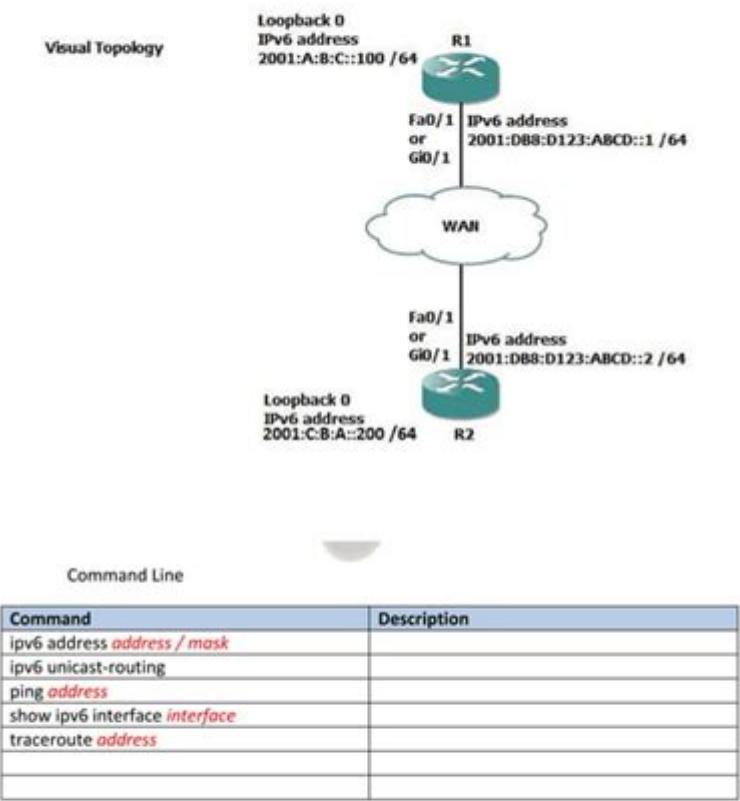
Visual Topology

Loopback 0
IPv6 address
2001:A:B:C::100 /64

R1

Fa0/1
or
Gi0/1

IPv6 address
2001:DB8:D123:ABCD::1 /64

WAN

Fa0/1
or
Gi0/1

IPv6 address
2001:DB8:D123:ABCD::2 /64

Loopback 0
IPv6 address
2001:C:B:A::200 /64

R2

Command Line

| Command | Description |
|---|---|
| ipv6 address *address / mask* | |
| ipv6 unicast-routing | |
| ping *address* | |
| show ipv6 interface *interface* | |
| traceroute *address* | |
| | |
| | |